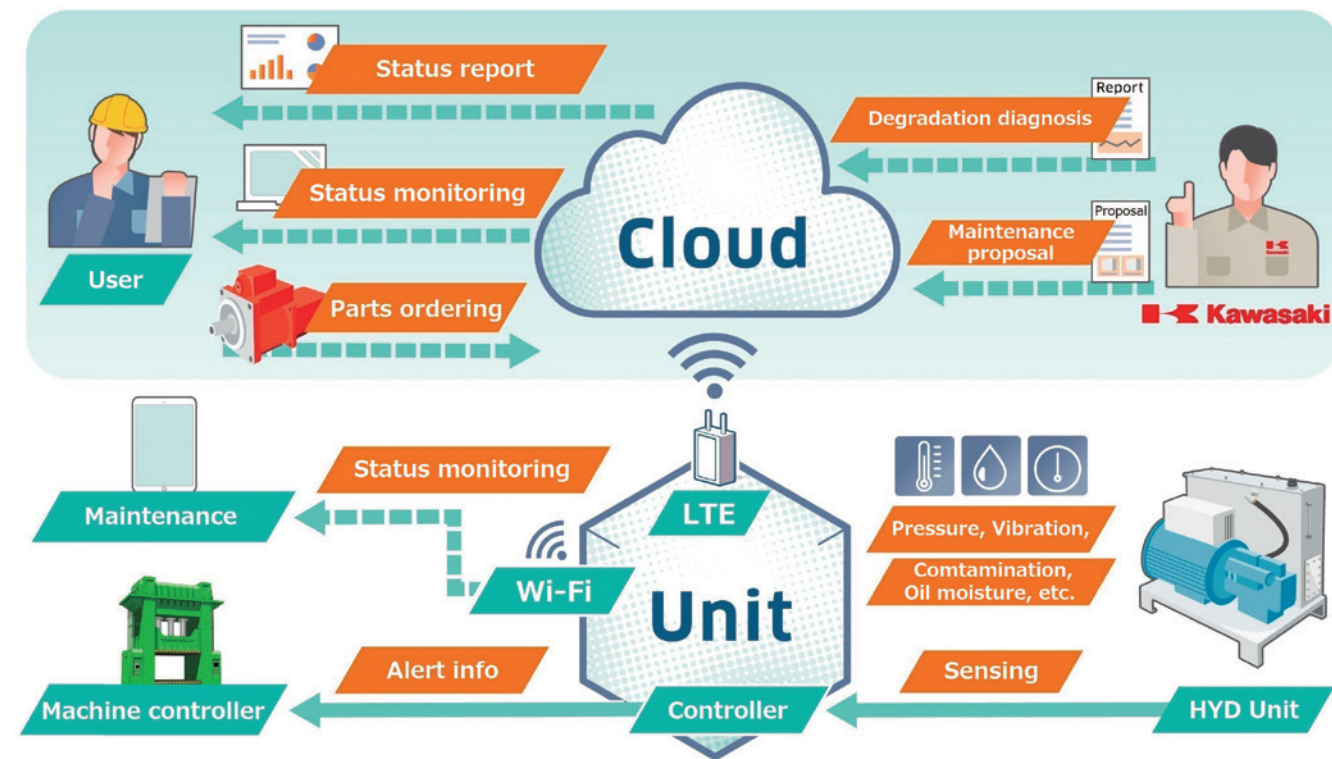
Status report

Report

Degradation diagnosis

Status monitoring

Cloud

Proposal

Maintenance proposal

User

Parts ordering

Kawasaki

Status monitoring

Maintenance

LTE

Pressure, Vibration,

Wi-Fi

Comtamination, Oil moisture, etc.

Unit

Alert info

Sensing

Machine controller

Controller

HYD Unit